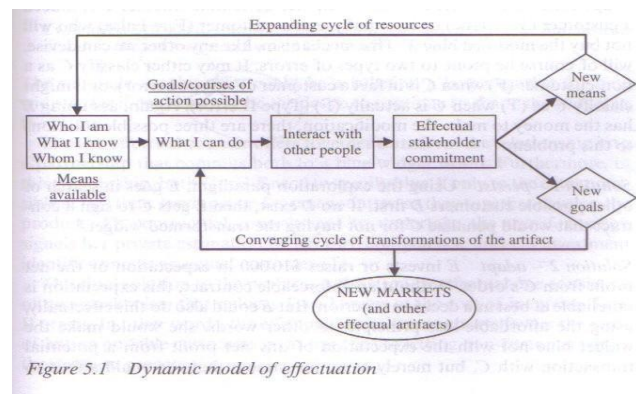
Expanding cycle of resources

Who I am
What I know
Whom I know

Means available

Goals/courses of action possible

What I can do

Interact with other people

Effectual stakeholder commitment

New means

New goals

Converging cycle of transformations of the artifact

NEW MARKETS (and other effectual artifacts)

Figure 5.1 Dynamic model of effectuation